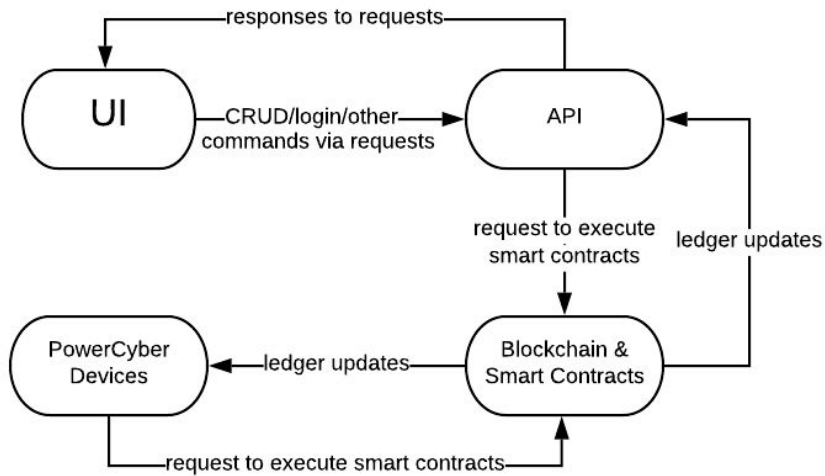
responses to requests

UI

CRUD/login/other commands via requests

API

request to execute smart contracts

ledger updates

PowerCyber Devices

ledger updates

Blockchain & Smart Contracts

request to execute smart contracts